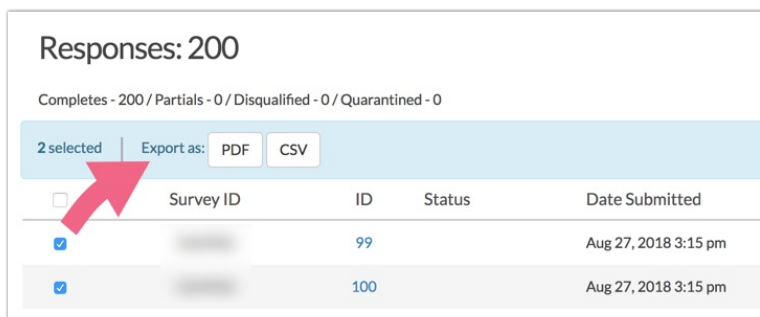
Responses: 200

Completes - 200 / Partials - 0 / Disqualified - 0 / Quarantined - 0

2 selected | Export as: PDF CSV

| | Survey ID | ID | Status | Date Submitted |
|---|---|---|---|---|
| | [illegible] | 99 | | Aug 27, 2018 3:15 pm |
| | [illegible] | 100 | | Aug 27, 2018 3:15 pm |